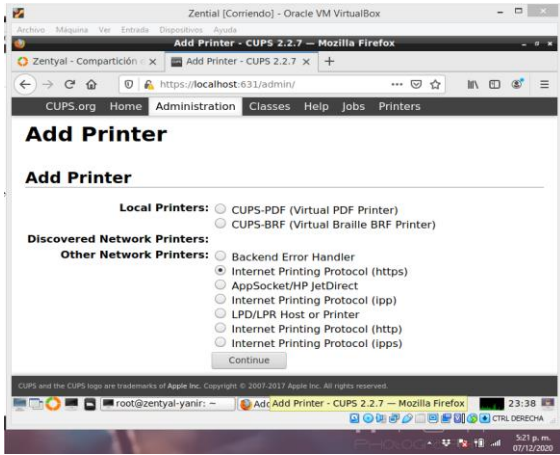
Zential [Corriendo] - Oracle VM VirtualBox

Archivo Máquina Ver Entrada Dispositivos Ayuda

Add Printer - CUPS 2.2.7 — Mozilla Firefox

Zentyal - Compartición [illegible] ×

Add Printer - CUPS 2.2.7 ×

https://localhost:631/admin/

CUPS.org Home Administration Classes Help Jobs Printers

Add Printer

Add Printer

Local Printers: CUPS-PDF (Virtual PDF Printer)
CUPS-BRF (Virtual Braille BRF Printer)

Discovered Network Printers:

Other Network Printers: Backend Error Handler
Internet Printing Protocol (https)
AppSocket/HP JetDirect
Internet Printing Protocol (ipp)
LPD/LPR Host or Printer
Internet Printing Protocol (http)
Internet Printing Protocol (ipps)

Continue

CUPS and the CUPS logo are trademarks of Apple Inc. Copyright © 2007-2017 Apple Inc. All rights reserved.

root@zentyal-yanir: ~

Add Add Printer - CUPS 2.2.7 — Mozilla Firefox

23:38

CTRL DERECHA

5:21 p. m.
07/12/2020